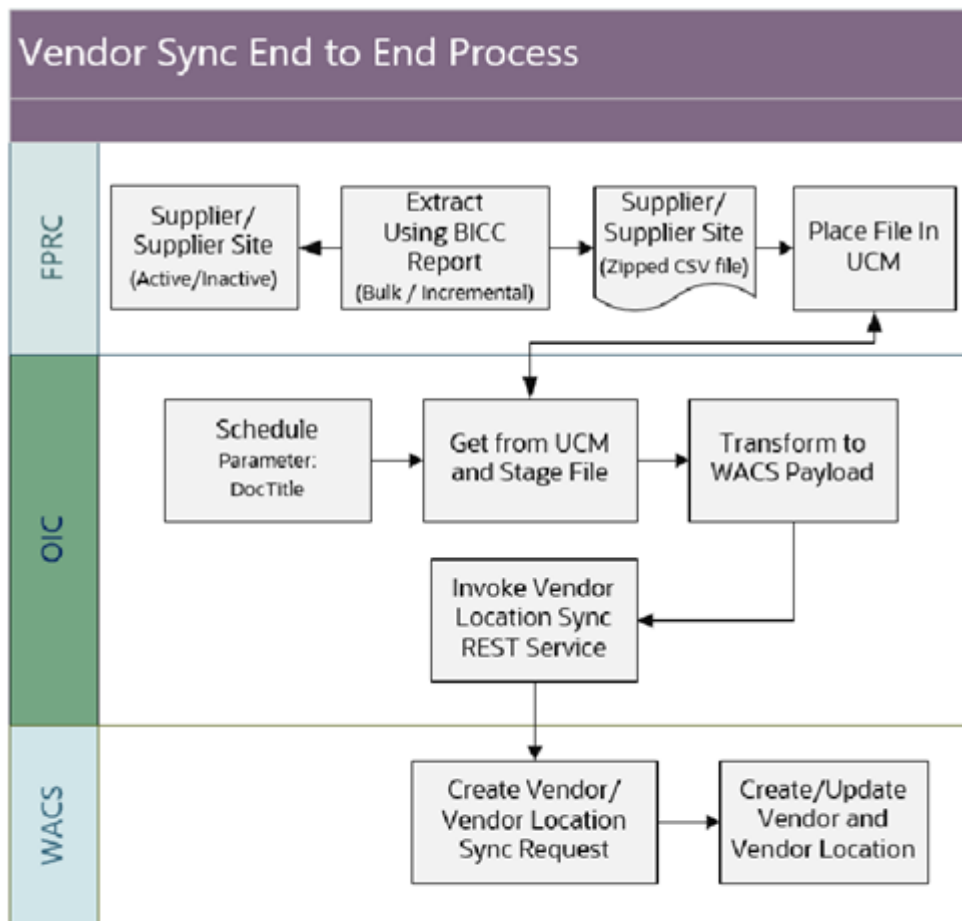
Vendor Sync End to End Process

FPRC

Supplier/ Supplier Site (Active/Inactive)

Extract Using BICC Report (Bulk / Incremental)

Supplier/ Supplier Site (Zipped CSV file)

Place File In UCM

OIC

Schedule Parameter: DocTitle

Get from UCM and Stage File

Transform to WACS Payload

Invoke Vendor Location Sync REST Service

WACS

Create Vendor/ Vendor Location Sync Request

Create/Update Vendor and Vendor Location